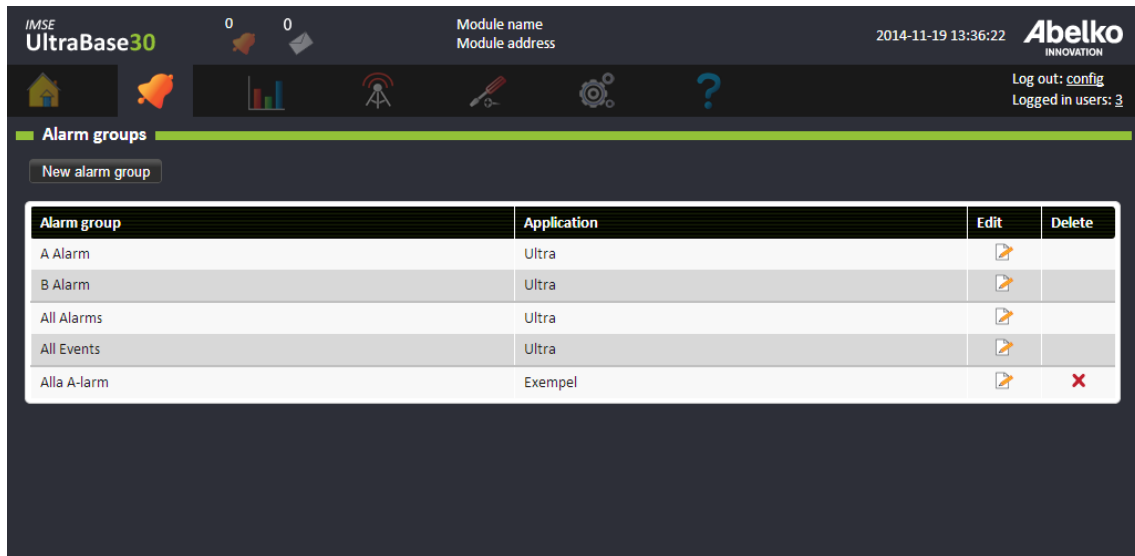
IMSE
UltraBase30

0 0

Module name
Module address

2014-11-19 13:36:22

Abelko
INNOVATION

?

Log out: config
Logged in users: 3

Alarm groups

New alarm group

| Alarm group | Application | Edit | Delete |
|---|---|---|---|
| A Alarm | Ultra | | |
| B Alarm | Ultra | | |
| All Alarms | Ultra | | |
| All Events | Ultra | | |
| Alla A-larm | Exempel | | ✕ |